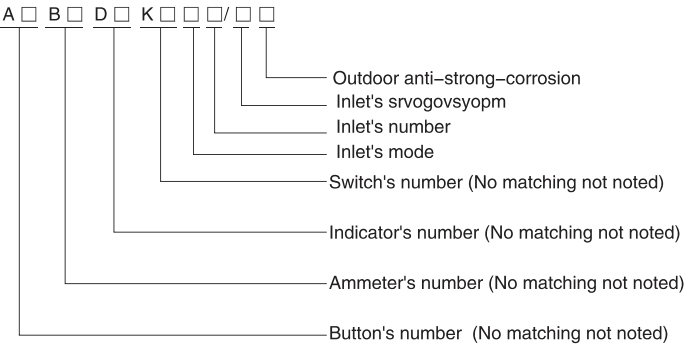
A □ B □ D □ K □ □ □/ □ □

Outdoor anti–strong–corrosion
Inlet's srvogovsyopm
Inlet's number
Inlet's mode
Switch's number (No matching not noted)
Indicator's number (No matching not noted)
Ammeter's number (No matching not noted)
Button's number (No matching not noted)